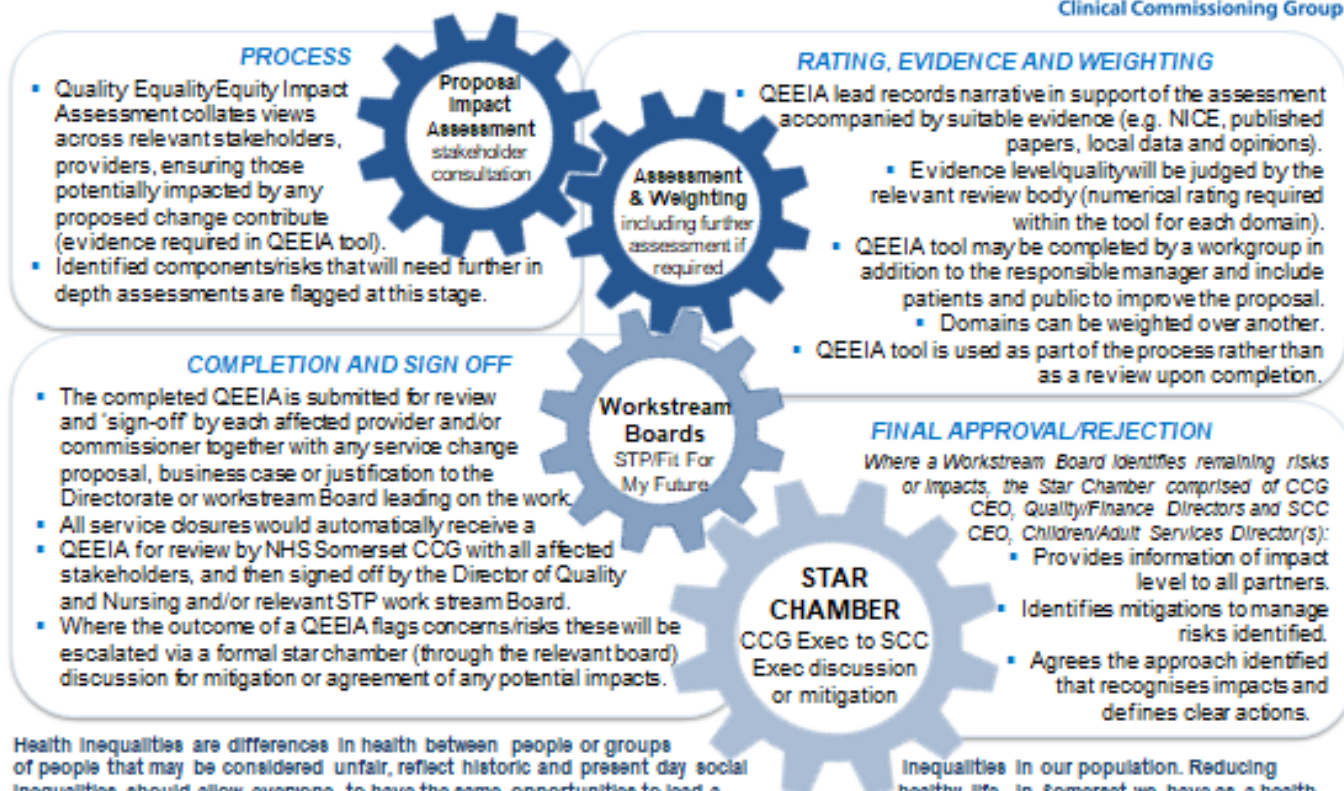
Clinical Commissioning Group

PROCESS

- Quality EqualityEquity Impact Assessment collates views across relevant stakeholders, providers, ensuring those potentially impacted by any proposed change contribute (evidence required in QEEIA tool).
- Identified components/risks that will need further in depth assessments are flagged at this stage.

Proposal Impact Assessment stakeholder consultation

Assessment & Weighting including further assessment if required

RATING, EVIDENCE AND WEIGHTING

- QEEIA lead records narrative in support of the assessment accompanied by suitable evidence (e.g. NICE, published papers, local data and opinions).
- Evidence level/quality will be judged by the relevant review body (numerical rating required within the tool for each domain).
- QEEIA tool may be completed by a workgroup in addition to the responsible manager and include patients and public to improve the proposal.
- Domains can be weighted over another.
- QEEIA tool is used as part of the process rather than as a review upon completion.

COMPLETION AND SIGN OFF

- The completed QEEIA is submitted for review and 'sign-off' by each affected provider and/or commissioner together with any service change proposal, business case or justification to the Directorate or workstream Board leading on the work.
- All service closures would automatically receive a
- QEEIA for review by NHS Somerset CCG with all affected stakeholders, and then signed off by the Director of Quality and Nursing and/or relevant STP work stream Board.
- Where the outcome of a QEEIA flags concerns/risks these will be escalated via a formal star chamber (through the relevant board) discussion for mitigation or agreement of any potential impacts.

Workstream Boards STP/Fit For My Future

FINAL APPROVAL/REJECTION

Where a Workstream Board identifies remaining risks or impacts, the Star Chamber comprised of CCG CEO, Quality/Finance Directors and SCC CEO, Children/Adult Services Director(s):

- Provides information of impact level to all partners.
- Identifies mitigations to manage risks identified.
- Agrees the approach identified that recognises impacts and defines clear actions.

STAR CHAMBER CCG Exec to SCC Exec discussion or mitigation

Health inequalities are differences in health between people or groups of people that may be considered unfair, reflect historic and present day social inequalities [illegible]

inequalities in our population. Reducing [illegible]